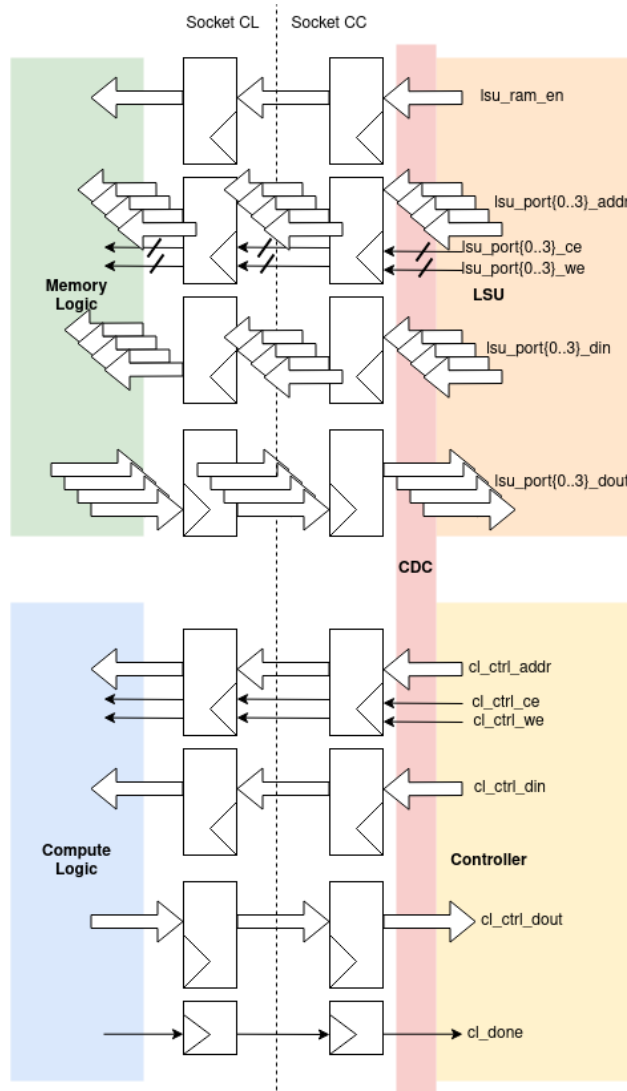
Socket CL

Socket CC

lsu_ram_en

lsu_port{0..3}_addr

lsu_port{0..3}_ce

lsu_port{0..3}_we

Memory Logic

LSU

lsu_port{0..3}_din

lsu_port{0..3}_dout

CDC

cl_ctrl_addr

cl_ctrl_ce

cl_ctrl_we

cl_ctrl_din

Compute Logic

Controller

cl_ctrl_dout

cl_done